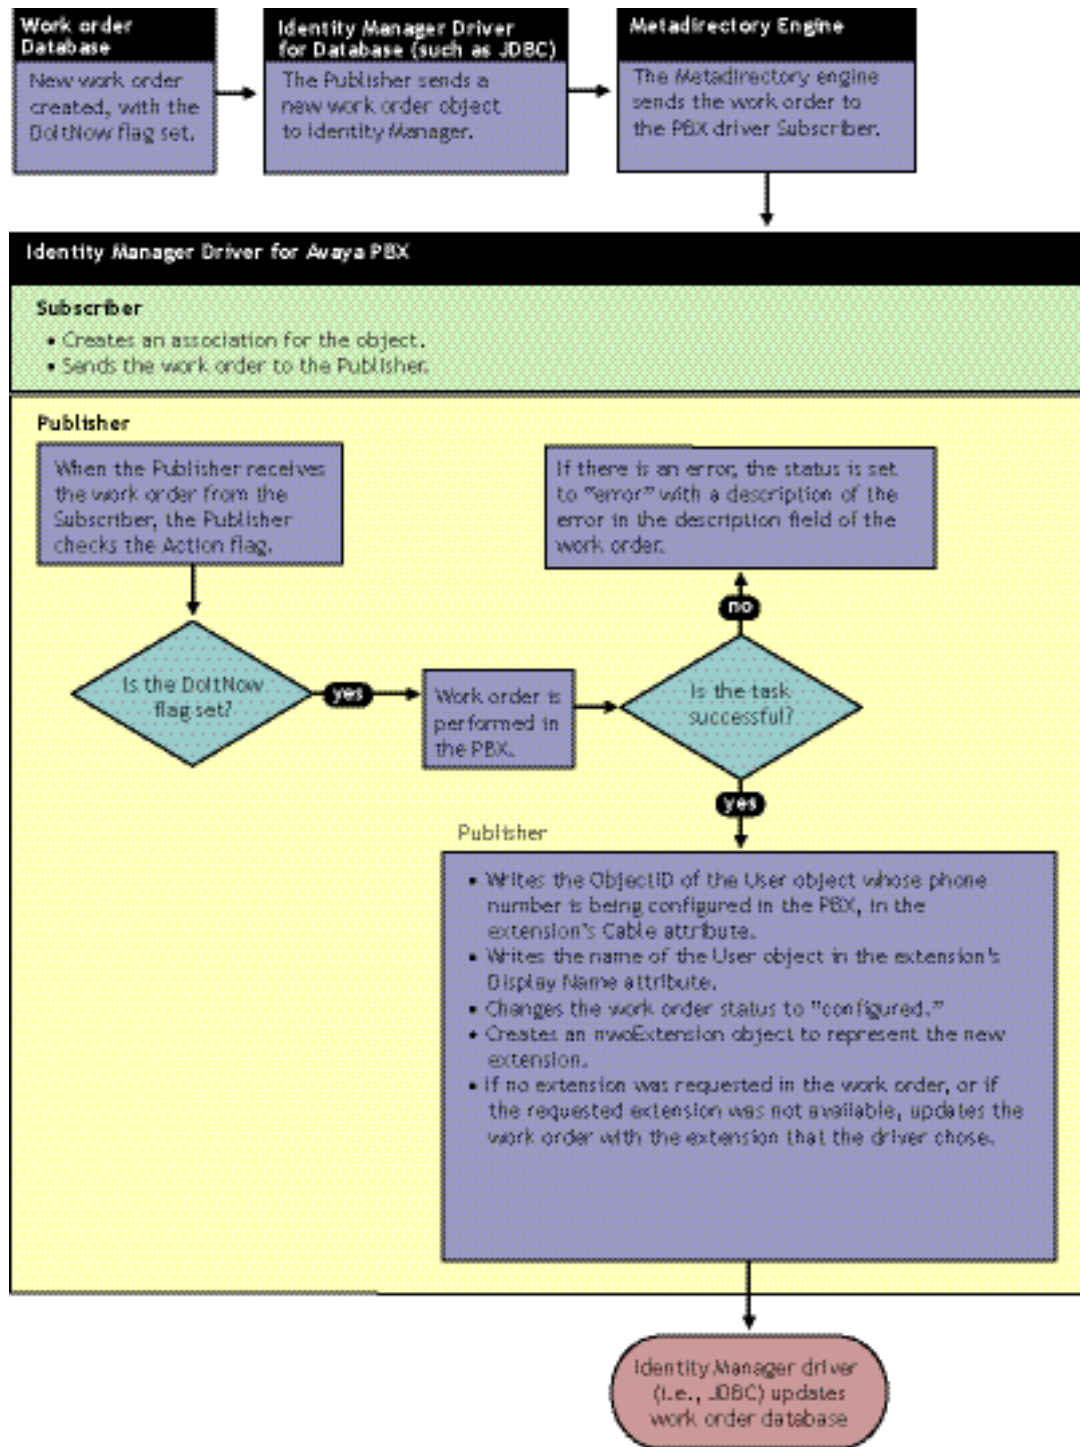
Work order Database

New work order created, with the DoItNow flag set.

Identity Manager Driver for Database (such as JDBC)

The Publisher sends a new work order object to Identity Manager.

Metadirectory Engine

The Metadirectory engine sends the work order to the PBX driver Subscriber.

Identity Manager Driver for Avaya PBX

Subscriber

• Creates an association for the object.
• Sends the work order to the Publisher.

Publisher

When the Publisher receives the work order from the Subscriber, the Publisher checks the Action flag.

If there is an error, the status is set to "error" with a description of the error in the description field of the work order.

no

Is the DoItNow flag set?

yes

Work order is performed in the PBX.

Is the task successful?

yes

Publisher

• Writes the ObjectID of the User object whose phone number is being configured in the PBX, in the extension's Cable attribute.
• Writes the name of the User object in the extension's Display Name attribute.
• Changes the work order status to "configured."
• Creates an nwoExtension object to represent the new extension.
• If no extension was requested in the work order, or if the requested extension was not available, updates the work order with the extension that the driver chose.

Identity Manager driver (i.e., JDBC) updates work order database